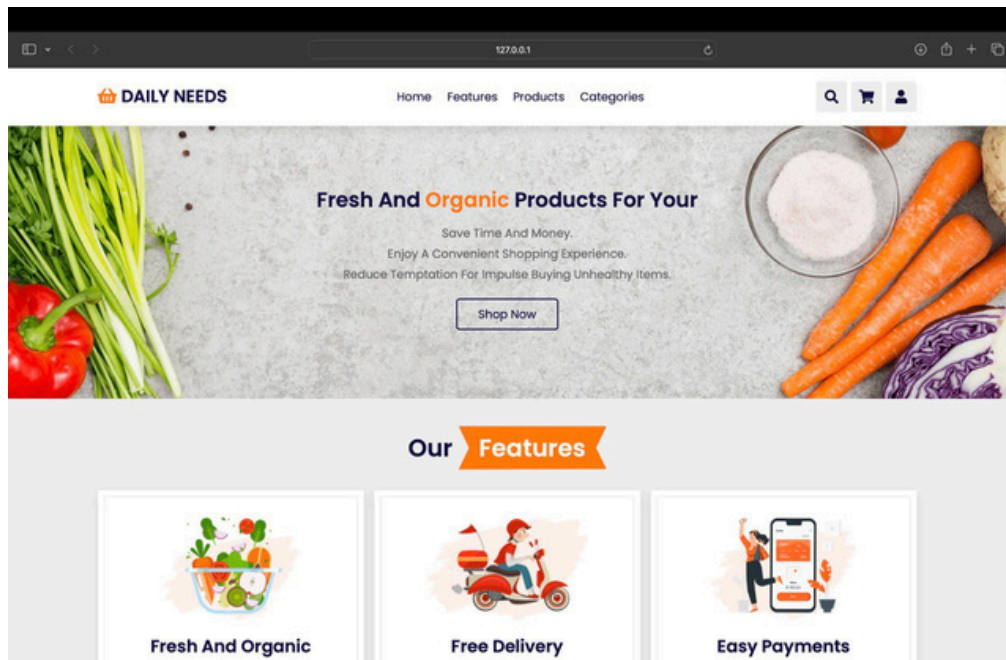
127.0.0.1

DAILY NEEDS

Home Features Products Categories

Fresh And Organic Products For Your

Save Time And Money.
Enjoy A Convenient Shopping Experience.
Reduce Temptation For Impulse Buying Unhealthy Items.

Shop Now

Our Features

Fresh And Organic

Free Delivery

Easy Payments